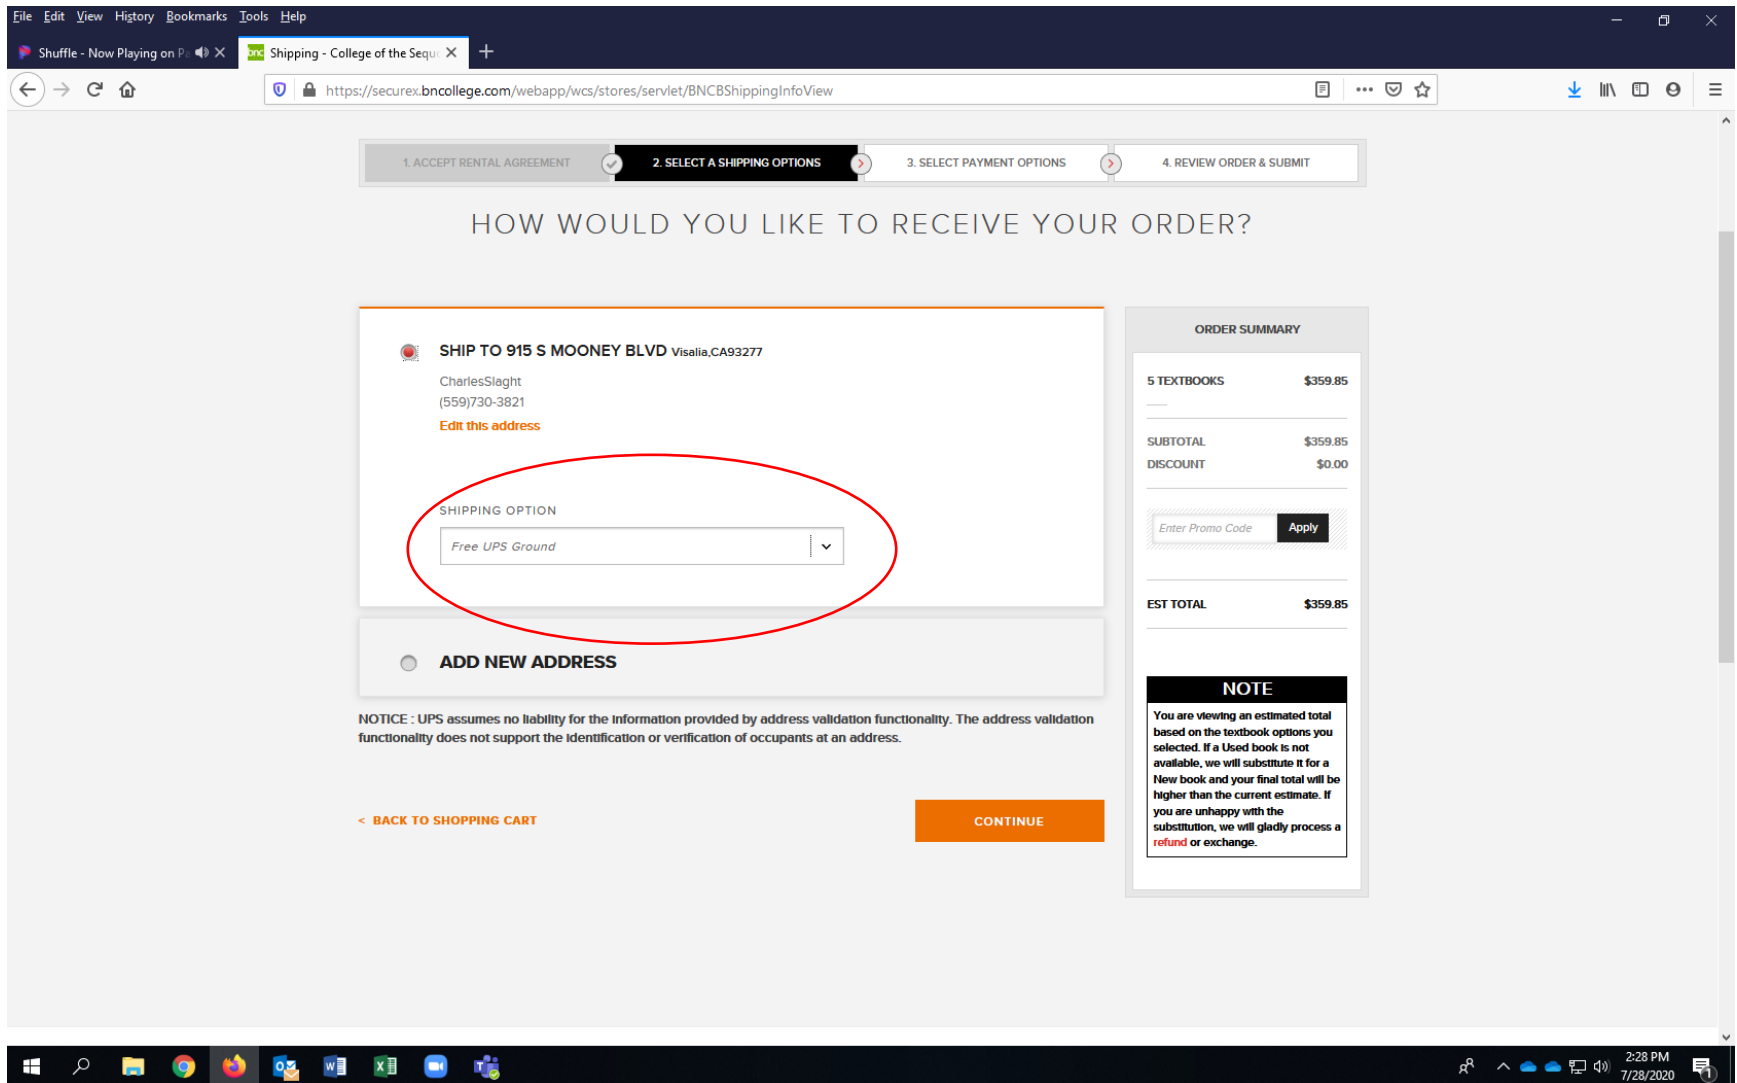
File Edit View History Bookmarks Tools Help

Shuffle - Now Playing on P

bnc Shipping - College of the Sequ

https://securex.bncollege.com/webapp/wcs/stores/servlet/BNCBShippingInfoView

1. ACCEPT RENTAL AGREEMENT | 2. SELECT A SHIPPING OPTIONS | 3. SELECT PAYMENT OPTIONS | 4. REVIEW ORDER & SUBMIT

HOW WOULD YOU LIKE TO RECEIVE YOUR ORDER?

SHIP TO 915 S MOONEY BLVD Visalia,CA93277

CharlesSlaght
(559)730-3821
Edit this address

SHIPPING OPTION

Free UPS Ground

ADD NEW ADDRESS

NOTICE : UPS assumes no liability for the information provided by address validation functionality. The address validation functionality does not support the identification or verification of occupants at an address.

< BACK TO SHOPPING CART

CONTINUE

ORDER SUMMARY

| 5 TEXTBOOKS | $359.85 |
|---|---|
| SUBTOTAL | $359.85 |
| DISCOUNT | $0.00 |

Enter Promo Code Apply

| EST TOTAL | $359.85 |
|---|---|

NOTE

You are viewing an estimated total based on the textbook options you selected. If a Used book is not available, we will substitute it for a New book and your final total will be higher than the current estimate. If you are unhappy with the substitution, we will gladly process a refund or exchange.

2:28 PM
7/28/2020